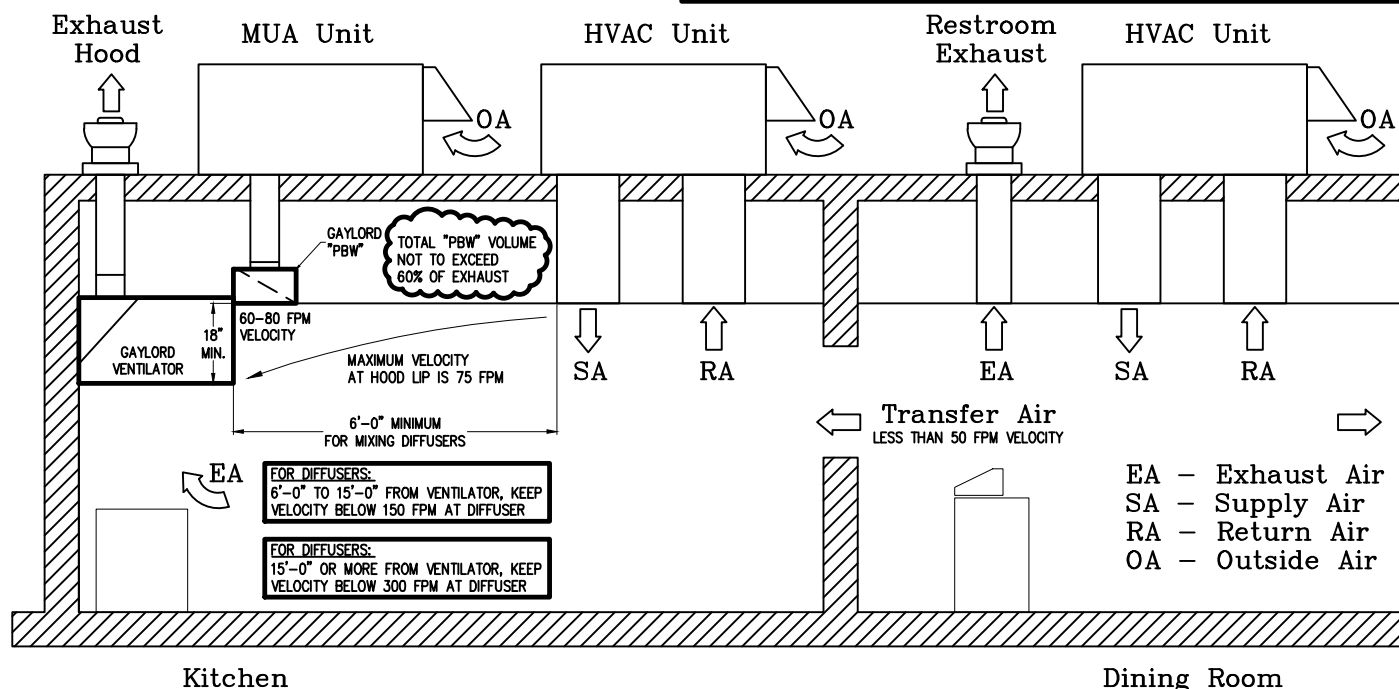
Exhaust Hood

MUA Unit

HVAC Unit

Restroom Exhaust

HVAC Unit

OA

OA

OA

GAYLORD "PBW"

TOTAL "PBW" VOLUME NOT TO EXCEED 60% OF EXHAUST

60–80 FPM VELOCITY

18" MIN.

GAYLORD VENTILATOR

MAXIMUM VELOCITY AT HOOD LIP IS 75 FPM

SA

RA

EA

SA

RA

6'–0" MINIMUM FOR MIXING DIFFUSERS

Transfer Air
LESS THAN 50 FPM VELOCITY

EA

FOR DIFFUSERS:
6'–0" TO 15'–0" FROM VENTILATOR, KEEP VELOCITY BELOW 150 FPM AT DIFFUSER

FOR DIFFUSERS:
15'–0" OR MORE FROM VENTILATOR, KEEP VELOCITY BELOW 300 FPM AT DIFFUSER

EA – Exhaust Air
SA – Supply Air
RA – Return Air
OA – Outside Air

Kitchen

Dining Room